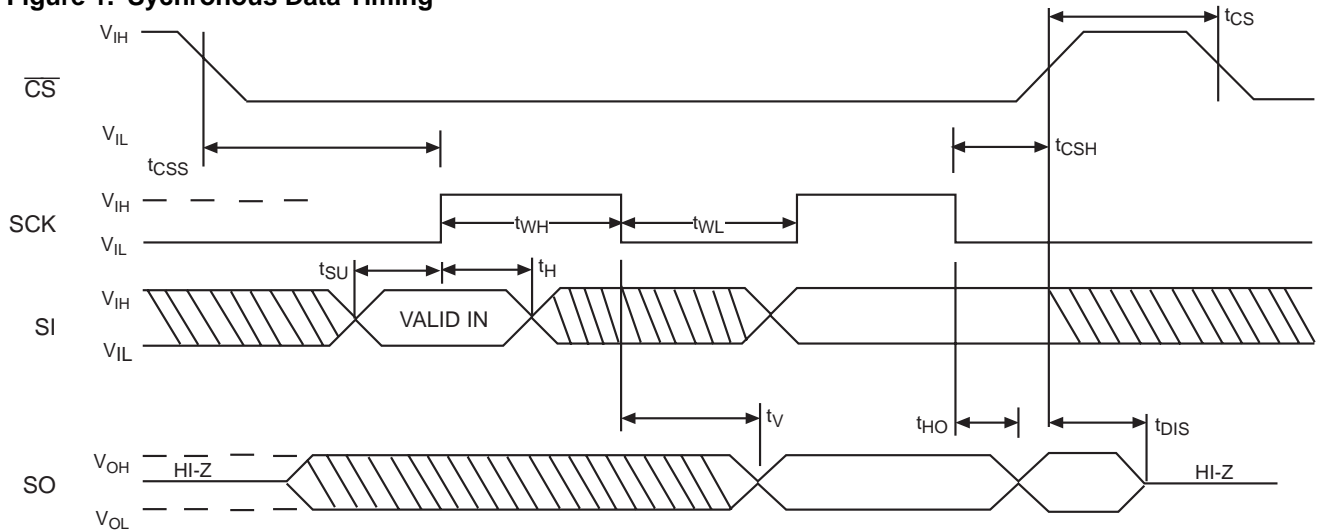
Figure 1. Sychronous Data Timing

$t_{CS}$

$V_{IH}$

$\overline{CS}$

$V_{IL}$

$t_{CSS}$

$t_{CSH}$

$V_{IH}$

SCK

$V_{IL}$

$t_{WH}$

$t_{WL}$

$t_{SU}$

$t_H$

$V_{IH}$

SI

VALID IN

$V_{IL}$

$t_V$

$t_{HO}$

$t_{DIS}$

$V_{OH}$

HI-Z

SO

HI-Z

$V_{OL}$